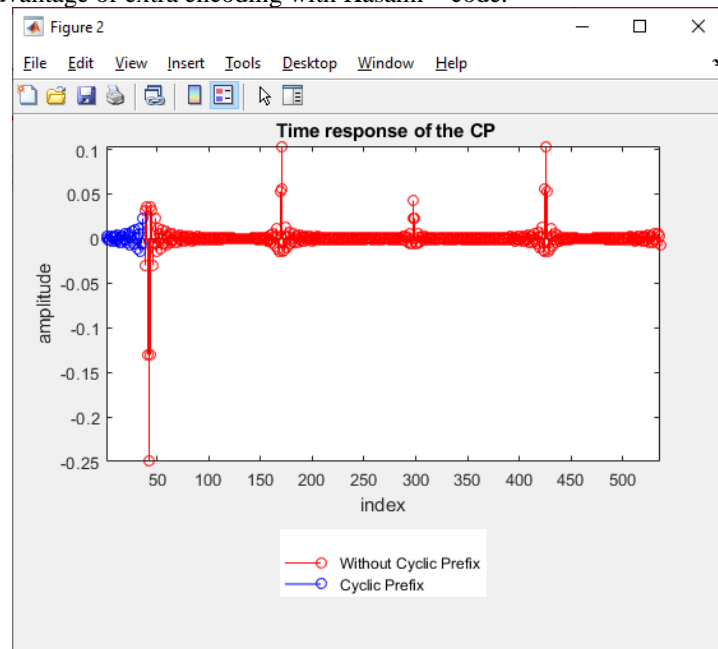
vantage of extra encoding with Kasami code.

Figure 2

File Edit View Insert Tools Desktop Window Help

Time response of the CP

0.1
0.05
0
-0.05
-0.1
-0.15
-0.2
-0.25

amplitude

50 100 150 200 250 300 350 400 450 500

index

Without Cyclic Prefix
Cyclic Prefix